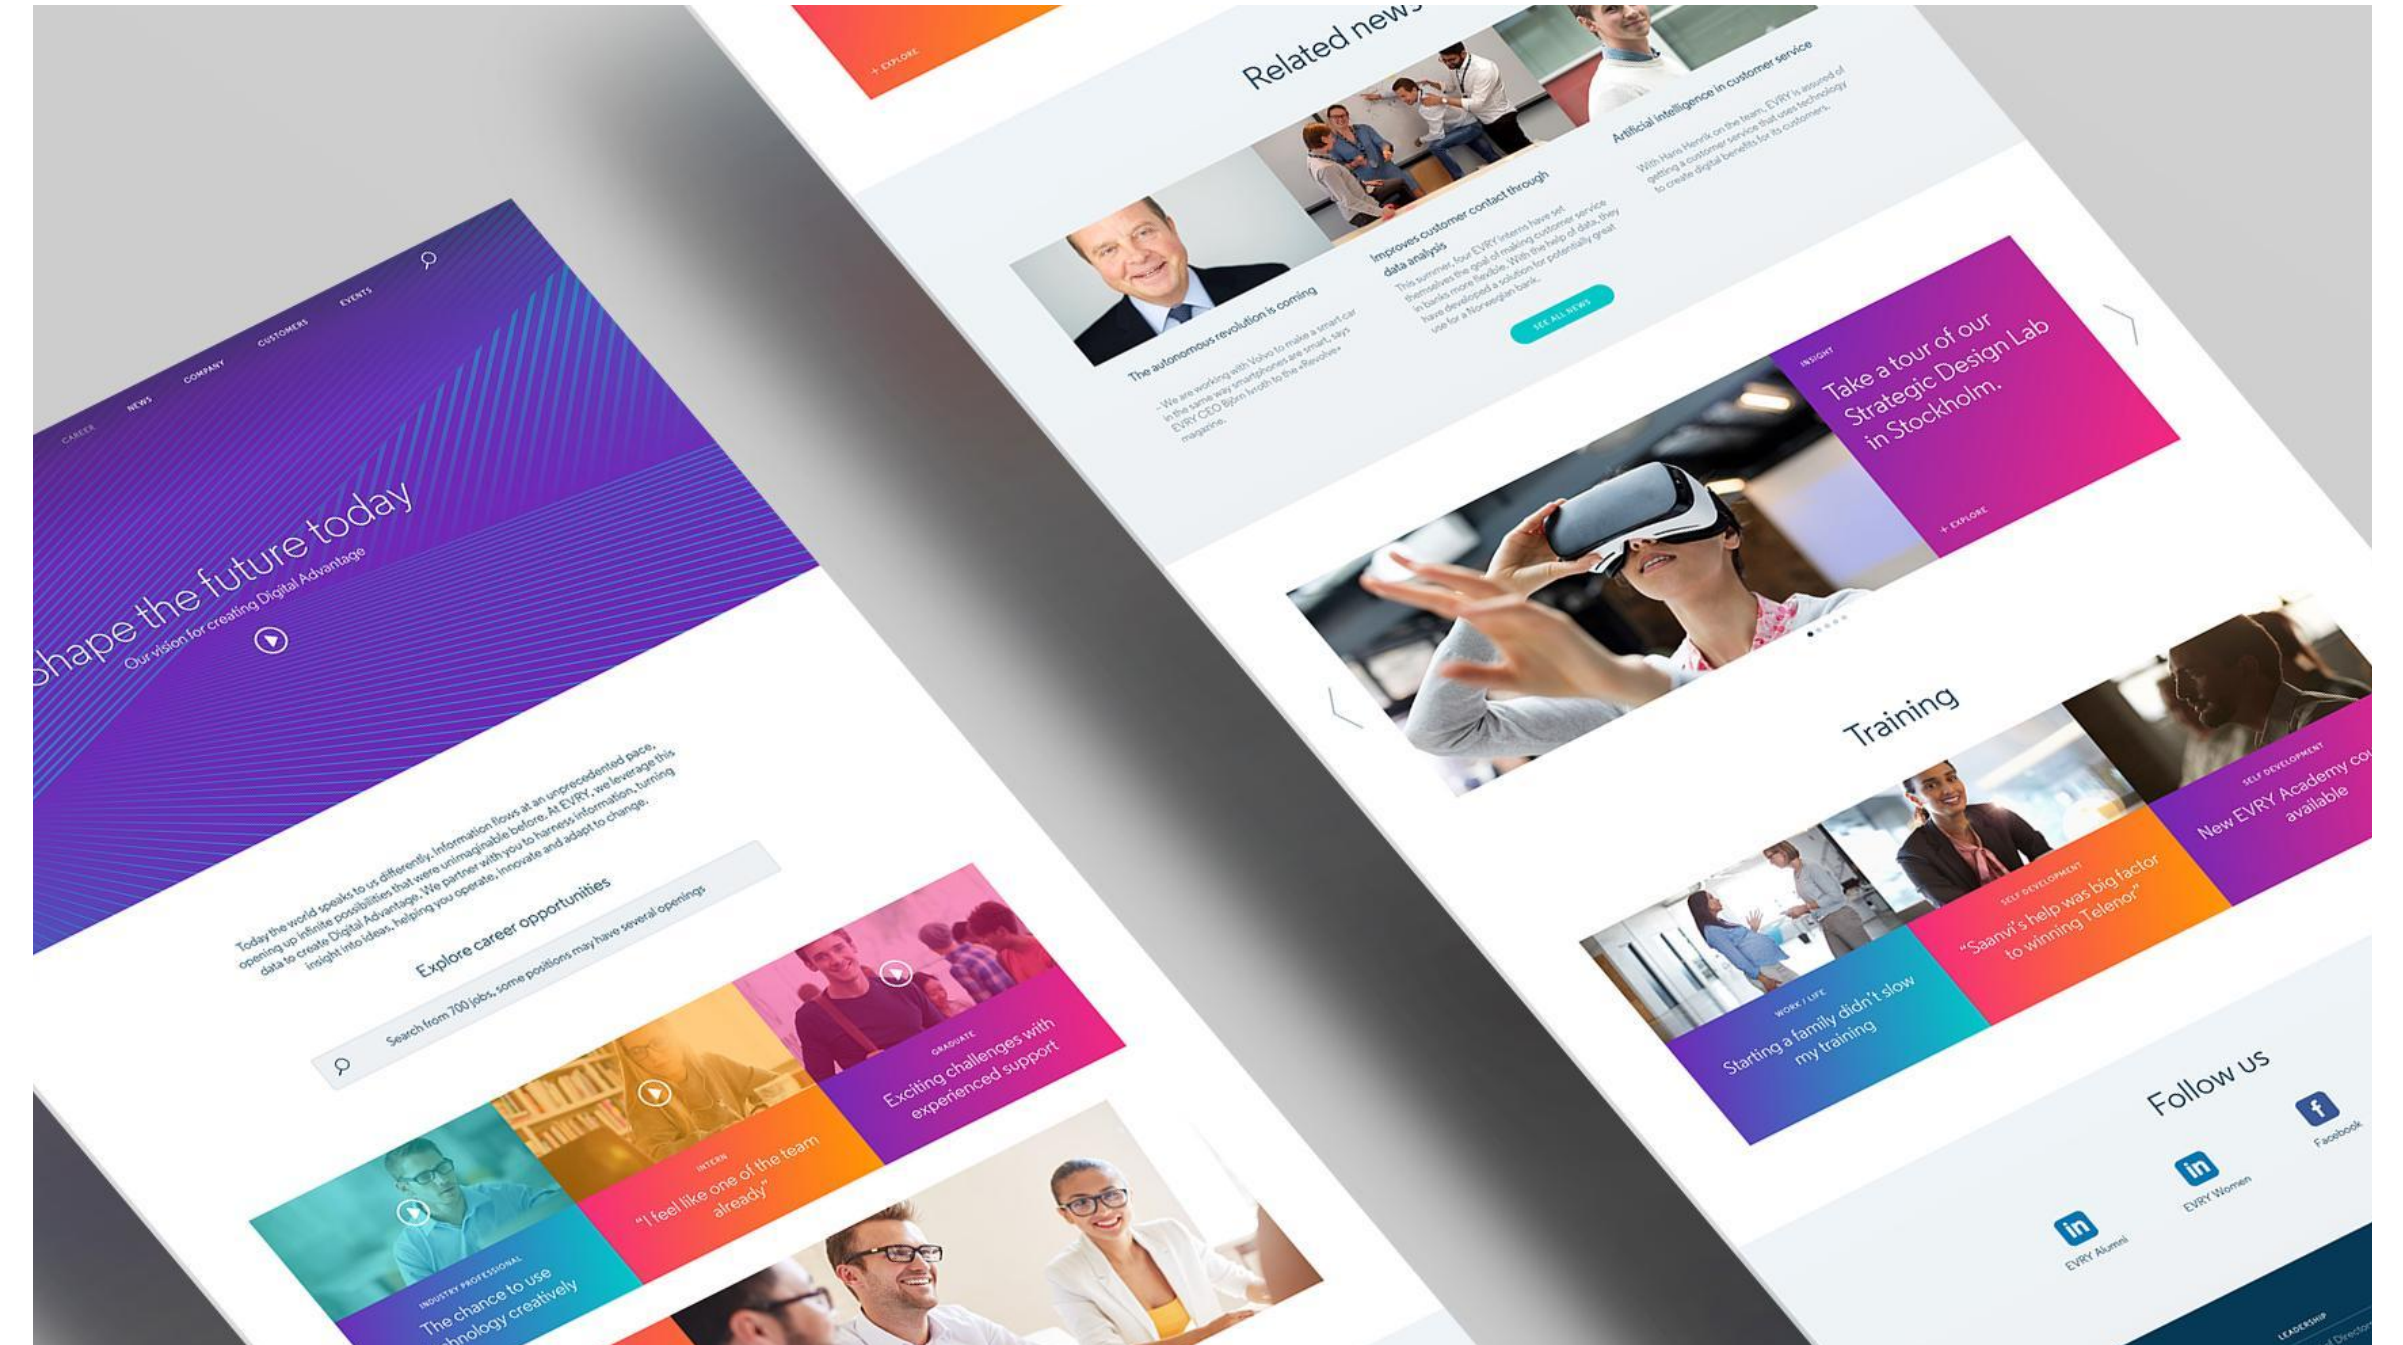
CAREER NEWS COMPANY CUSTOMERS EVENTS

Shape the future today
Our vision for creating Digital Advantage

Today the world speaks to us differently. Information flows at an unprecedented pace, opening up infinite possibilities that were unimaginable before. At EVRY, we leverage this data to create Digital Advantage. We partner with you to harness information, turning insight into ideas, helping you operate, innovate and adapt to change.

Explore career opportunities

Search from 700 jobs, some positions may have several openings

INDUSTRY PROFESSIONAL
The chance to use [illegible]nology creatively

INTERN
"I feel like one of the team already"

GRADUATE
Exciting challenges with experienced support

+ EXPLORE

Related new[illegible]

The autonomous revolution is coming
- We are working with Volvo to make a smart car in the same way smartphones are smart, says EVRY CEO Bjørn Ivroth to the «Revolve» magazine.

Improves customer contact through data analysis
This summer, four EVRY interns have set themselves the goal of making customer service in banks more flexible. With the help of data, they have developed a solution for potentially great use for a Norwegian bank.

Artificial intelligence in customer service
With Hans Henrik on the team, EVRY is assured of getting a customer service that uses technology to create digital benefits for its customers.

SEE ALL NEWS

INSIGHT
Take a tour of our Strategic Design Lab in Stockholm.
+ EXPLORE

Training

WORK / LIFE
Starting a family didn't slow my training

SELF DEVELOPMENT
"Saanvi's help was big factor to winning Telenor"

SELF DEVELOPMENT
New EVRY Academy co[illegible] available

Follow us
EVRY Alumni
EVRY Women
Facebook

LEADERSHIP
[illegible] Director